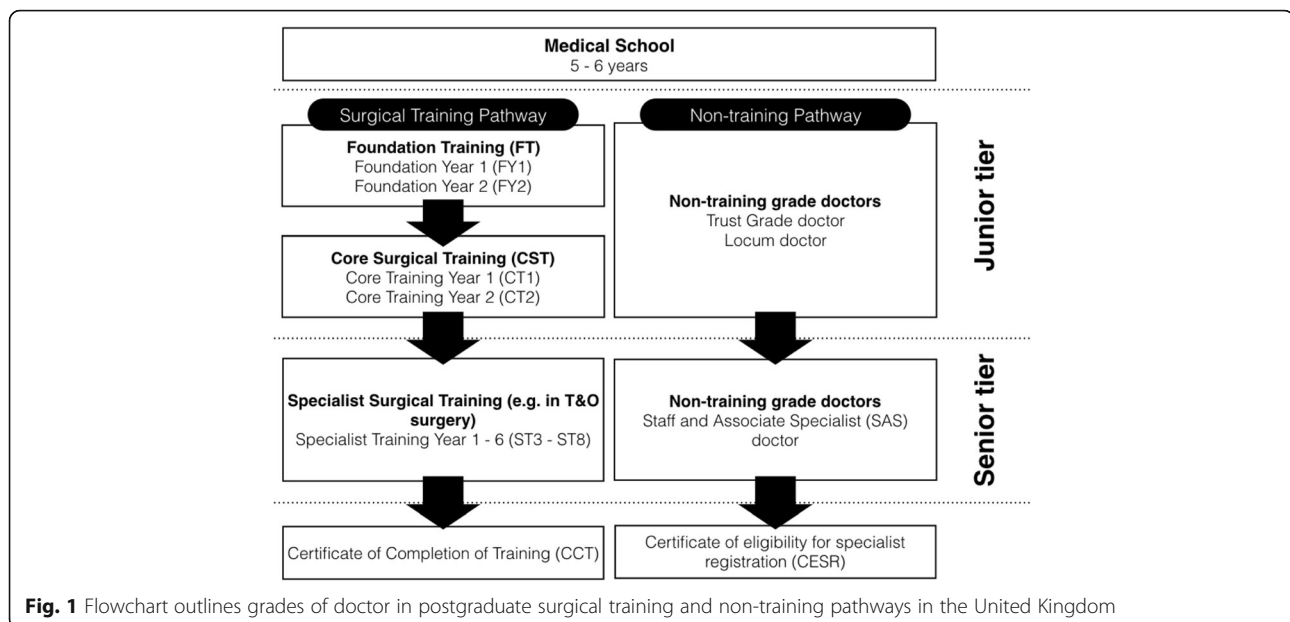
Medical School
5 - 6 years

Surgical Training Pathway

Non-training Pathway

Foundation Training (FT)
Foundation Year 1 (FY1)
Foundation Year 2 (FY2)

Non-training grade doctors
Trust Grade doctor
Locum doctor

Core Surgical Training (CST)
Core Training Year 1 (CT1)
Core Training Year 2 (CT2)

Junior tier

Specialist Surgical Training (e.g. in T&O surgery)
Specialist Training Year 1 - 6 (ST3 - ST8)

Non-training grade doctors
Staff and Associate Specialist (SAS) doctor

Senior tier

Certificate of Completion of Training (CCT)

Certificate of eligibility for specialist registration (CESR)

Fig. 1 Flowchart outlines grades of doctor in postgraduate surgical training and non-training pathways in the United Kingdom